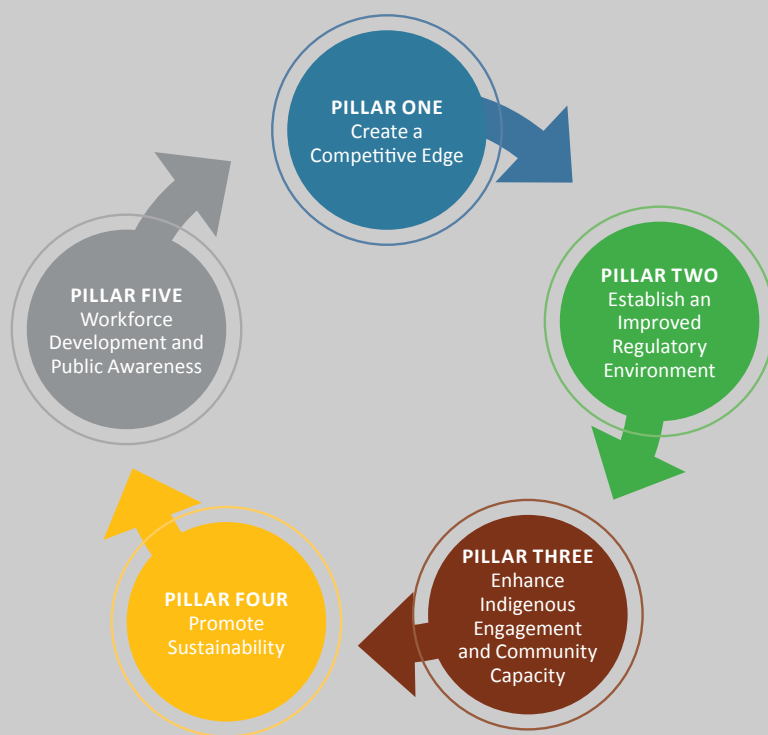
PILLAR ONE
Create a Competitive Edge

PILLAR TWO
Establish an Improved Regulatory Environment

PILLAR THREE
Enhance Indigenous Engagement and Community Capacity

PILLAR FOUR
Promote Sustainability

PILLAR FIVE
Workforce Development and Public Awareness